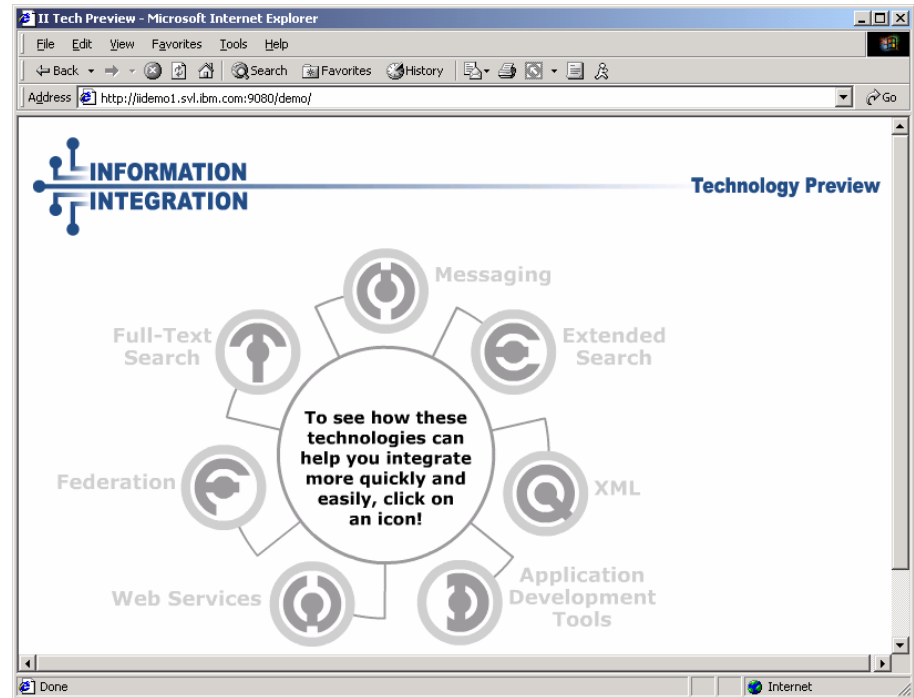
II Tech Preview - Microsoft Internet Explorer

File Edit View Favorites Tools Help

Back Search Favorites History

Address http://iidemo1.svl.ibm.com:9080/demo/ Go

INFORMATION INTEGRATION

Technology Preview

Messaging

Full-Text Search

Extended Search

To see how these technologies can help you integrate more quickly and easily, click on an icon!

Federation

XML

Application Development Tools

Web Services

Done

Internet